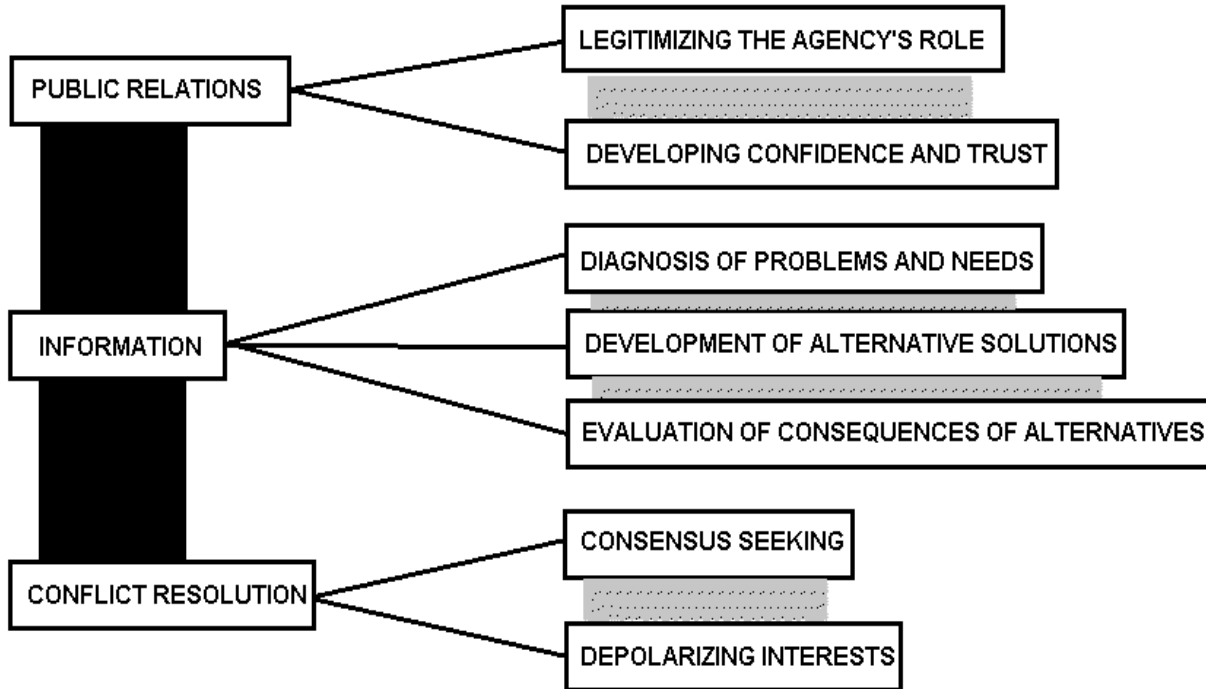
PUBLIC RELATIONS

LEGITIMIZING THE AGENCY'S ROLE

DEVELOPING CONFIDENCE AND TRUST

INFORMATION

DIAGNOSIS OF PROBLEMS AND NEEDS

DEVELOPMENT OF ALTERNATIVE SOLUTIONS

EVALUATION OF CONSEQUENCES OF ALTERNATIVES

CONFLICT RESOLUTION

CONSENSUS SEEKING

DEPOLARIZING INTERESTS